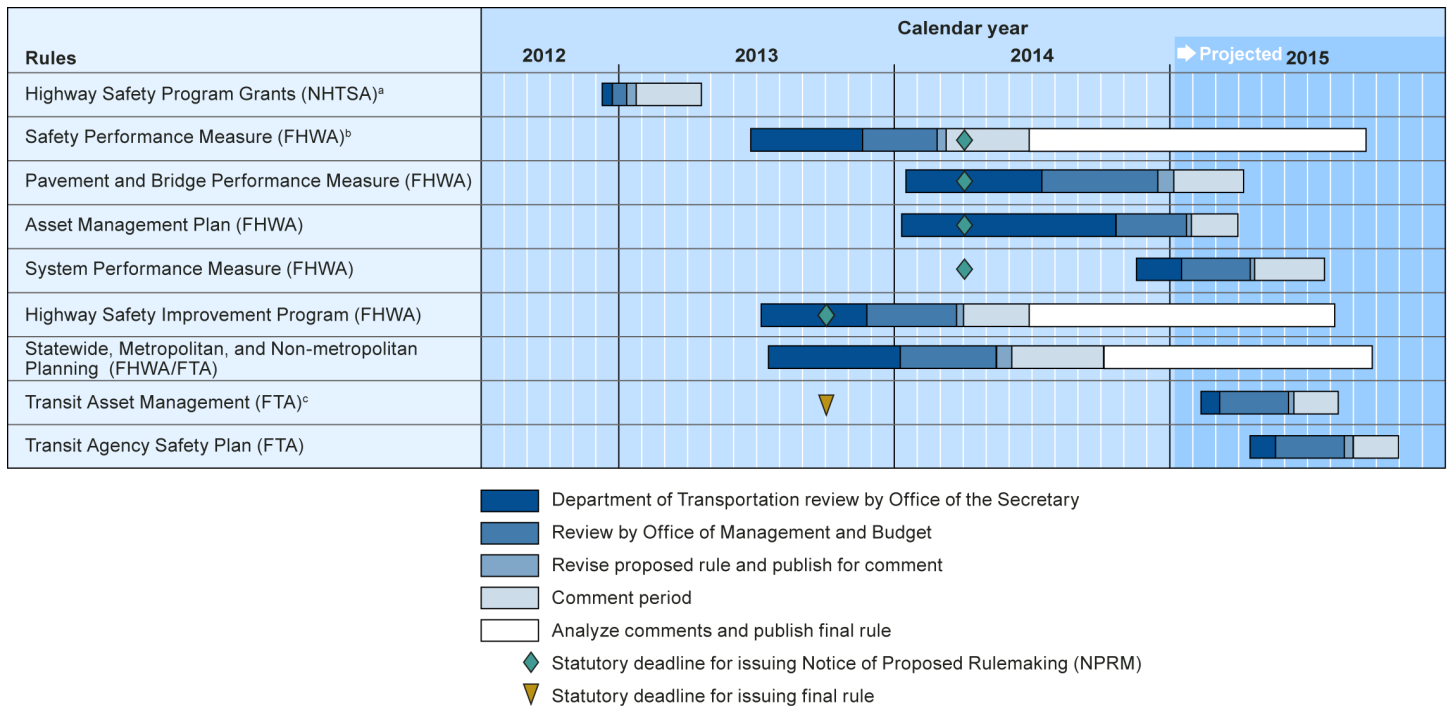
| Rules | Calendar year 2012 | 2013 | 2014 | Projected 2015 |
|---|---|---|---|---|
| Highway Safety Program Grants (NHTSA)$^a$ | | | | |
| Safety Performance Measure (FHWA)$^b$ | | | | |
| Pavement and Bridge Performance Measure (FHWA) | | | | |
| Asset Management Plan (FHWA) | | | | |
| System Performance Measure (FHWA) | | | | |
| Highway Safety Improvement Program (FHWA) | | | | |
| Statewide, Metropolitan, and Non-metropolitan Planning (FHWA/FTA) | | | | |
| Transit Asset Management (FTA)$^c$ | | | | |
| Transit Agency Safety Plan (FTA) | | | | |

Department of Transportation review by Office of the Secretary
Review by Office of Management and Budget
Revise proposed rule and publish for comment
Comment period
Analyze comments and publish final rule
Statutory deadline for issuing Notice of Proposed Rulemaking (NPRM)
Statutory deadline for issuing final rule